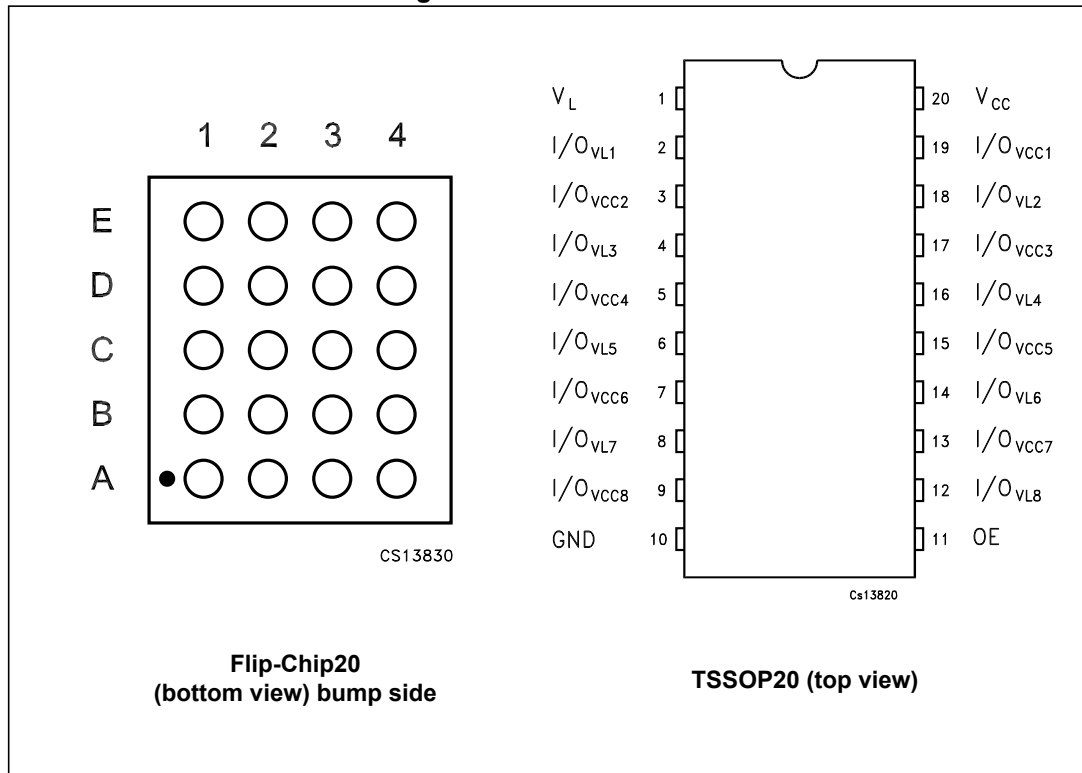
1 2 3 4

E

D

C

B

A

CS13830

$V_L$ 1

$I/O_{VL1}$ 2

$I/O_{VCC2}$ 3

$I/O_{VL3}$ 4

$I/O_{VCC4}$ 5

$I/O_{VL5}$ 6

$I/O_{VCC6}$ 7

$I/O_{VL7}$ 8

$I/O_{VCC8}$ 9

GND 10

20 $V_{CC}$

19 $I/O_{VCC1}$

18 $I/O_{VL2}$

17 $I/O_{VCC3}$

16 $I/O_{VL4}$

15 $I/O_{VCC5}$

14 $I/O_{VL6}$

13 $I/O_{VCC7}$

12 $I/O_{VL8}$

11 OE

Cs13820

Flip-Chip20
(bottom view) bump side

TSSOP20 (top view)